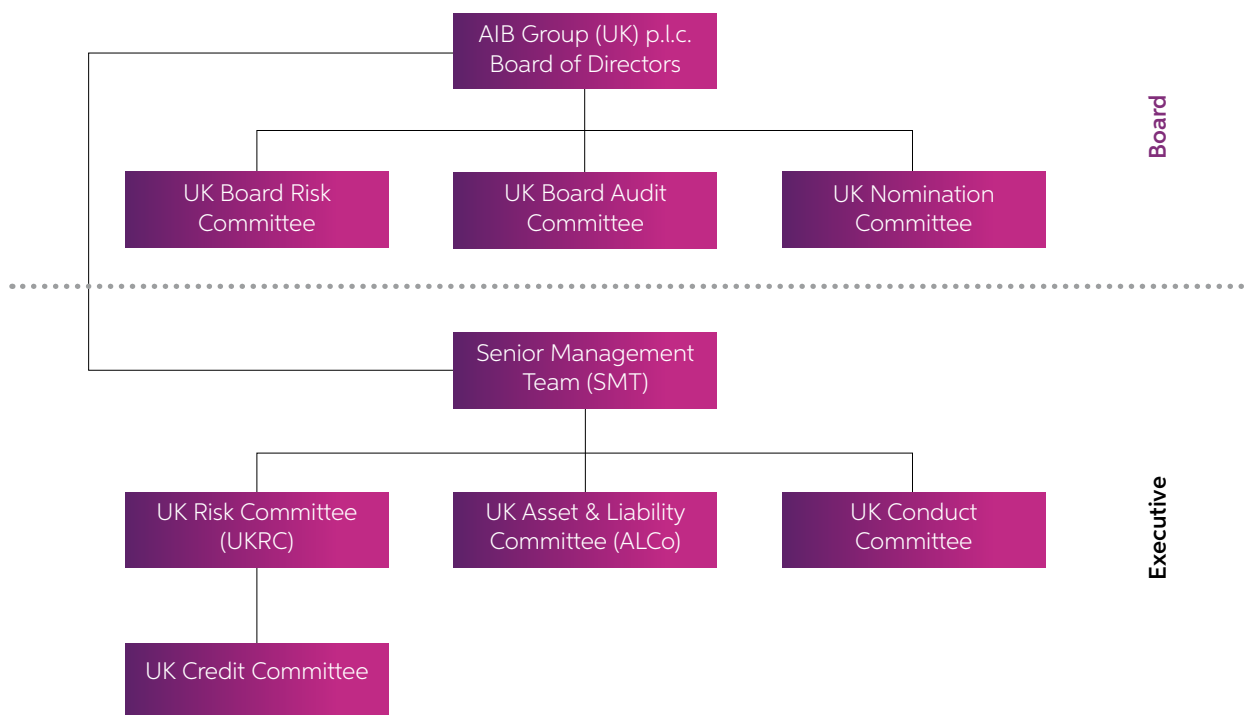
AIB Group (UK) p.l.c. Board of Directors

Board

UK Board Risk Committee

UK Board Audit Committee

UK Nomination Committee

Senior Management Team (SMT)

Executive

UK Risk Committee (UKRC)

UK Asset & Liability Committee (ALCo)

UK Conduct Committee

UK Credit Committee